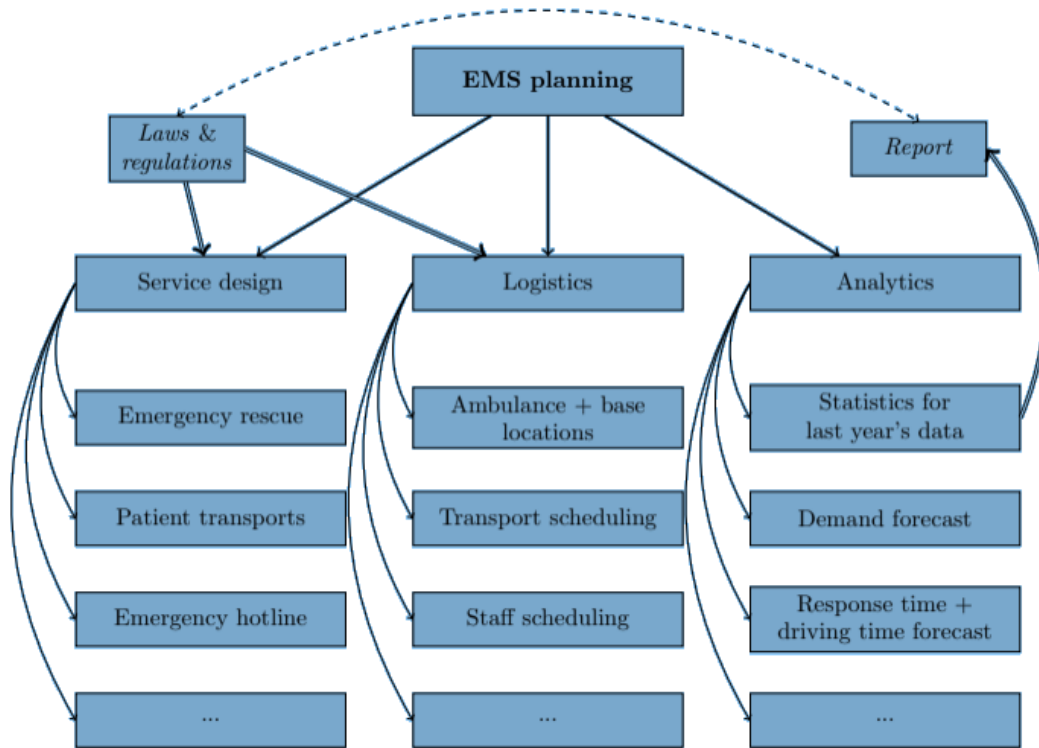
EMS planning

Laws & regulations

Report

Service design

Logistics

Analytics

Emergency rescue

Patient transports

Emergency hotline

...

Ambulance + base locations

Transport scheduling

Staff scheduling

...

Statistics for last year's data

Demand forecast

Response time + driving time forecast

...